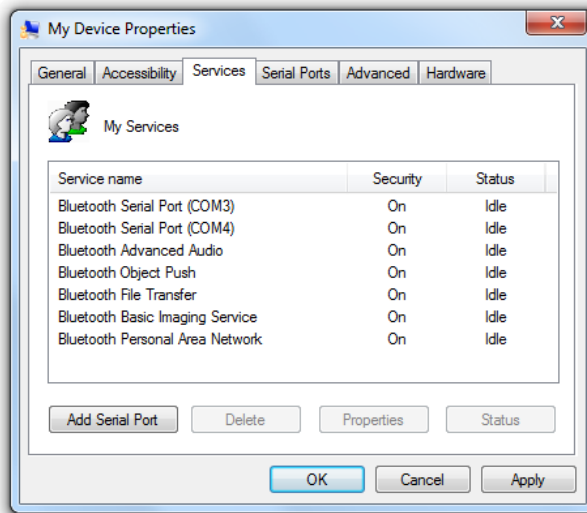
My Device Properties

General | Accessibility | Services | Serial Ports | Advanced | Hardware

My Services

| Service name | Security | Status |
|---|---|---|
| Bluetooth Serial Port (COM3) | On | Idle |
| Bluetooth Serial Port (COM4) | On | Idle |
| Bluetooth Advanced Audio | On | Idle |
| Bluetooth Object Push | On | Idle |
| Bluetooth File Transfer | On | Idle |
| Bluetooth Basic Imaging Service | On | Idle |
| Bluetooth Personal Area Network | On | Idle |

Add Serial Port | Delete | Properties | Status

OK | Cancel | Apply